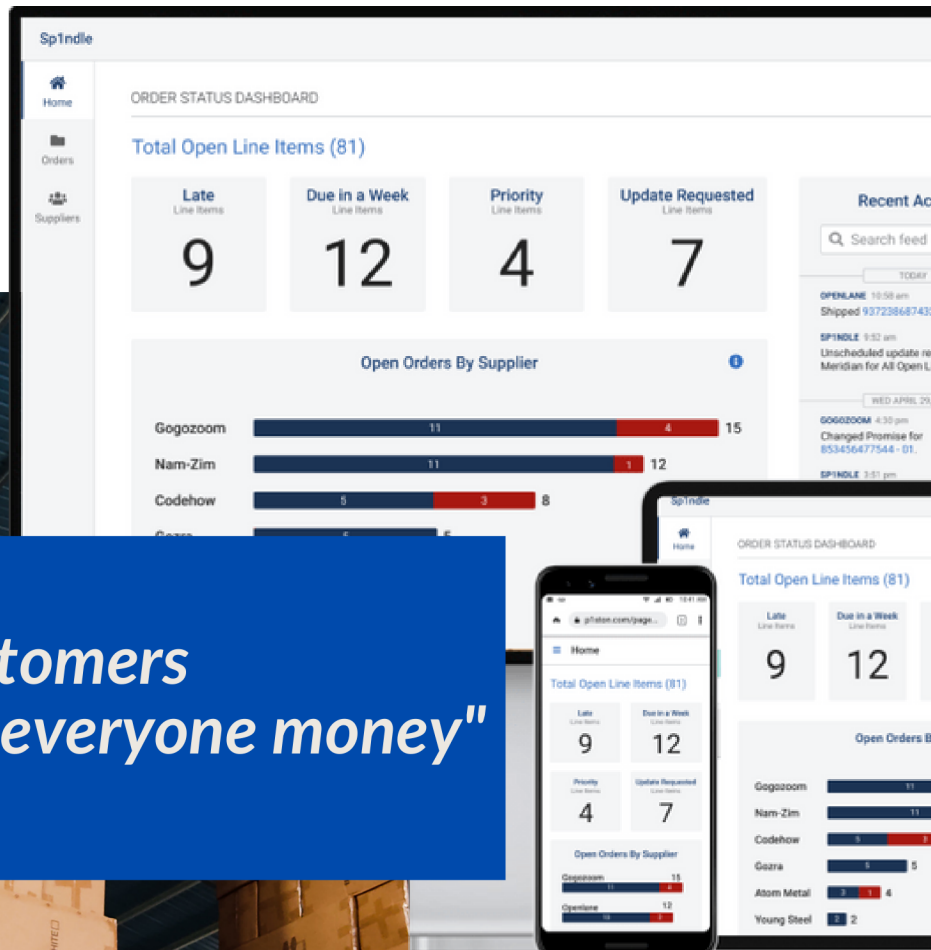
Sp1ndle

Home
Orders
Suppliers

ORDER STATUS DASHBOARD

Total Open Line Items (81)

| Late Line Items | Due in a Week Line Items | Priority Line Items | Update Requested Line Items |
|---|---|---|---|
| 9 | 12 | 4 | 7 |

Recent Ac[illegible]

Search feed

TODAY

OPENLANE 10:58 am
Shipped 93723868743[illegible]

SP1NDLE 9:52 am
Unscheduled update re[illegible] Meridian for All Open L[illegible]

WED APRIL 29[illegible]

GOGOZOOM 4:30 pm
Changed Promise for 853456477544 - 01.

SP1NDLE 3:51 pm

Open Orders By Supplier

Gogozoom 11 4 15
Nam-Zim 11 1 12
Codehow 5 3 8
Gozra 5 5

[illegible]tomers
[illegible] everyone money"

p1ston.com/page...
Home
Total Open Line Items (81)
Late Line Items 9
Due in a Week Line Items 12
Priority Line Items 4
Update Requested Line Items 7
Open Orders By Supplier
Gogozoom 11 4 15
Openlane 10 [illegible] 12

Sp1ndle
Home
ORDER STATUS DASHBOARD
Total Open Line Items (81)
Late Line Items 9
Due in a Week Line Items 12
Open Orders B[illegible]
Gogozoom 11
Nam-Zim 11
Codehow 5 3
Gozra 5 5
Atom Metal 3 1 4
Young Steel 2 2